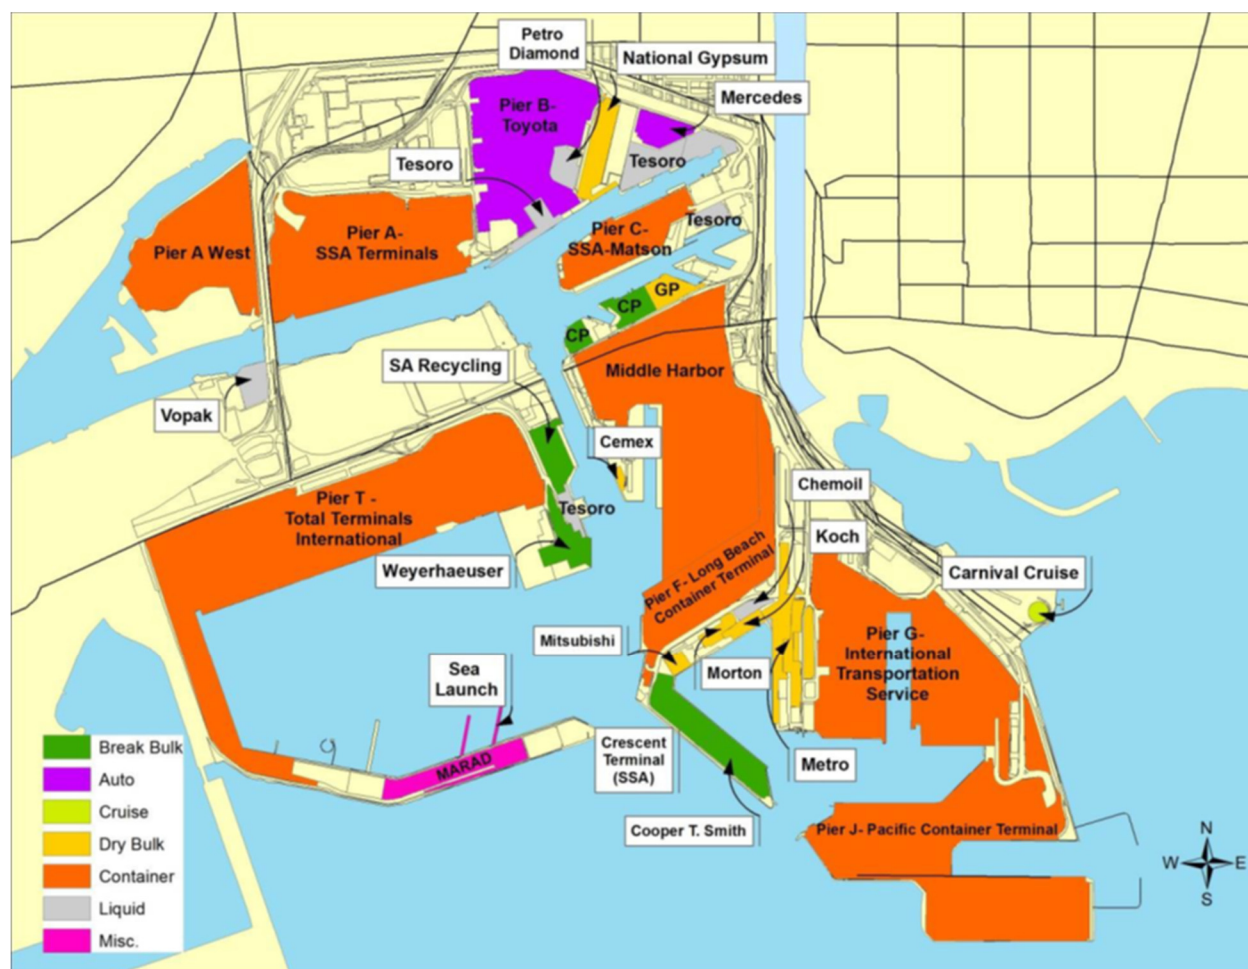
Petro Diamond

National Gypsum

Mercedes

Pier B-Toyota

Tesoro

Tesoro

Tesoro

Pier A West

Pier A-SSA Terminals

Pier C-SSA-Matson

Tesoro

GP

CP

CP

SA Recycling

Middle Harbor

Vopak

Cemex

Chemoil

Pier T - Total Terminals International

Tesoro

Koch

Weyerhaeuser

Pier F- Long Beach Container Terminal

Carnival Cruise

Mitsubishi

Sea Launch

Morton

Pier G-International Transportation Service

MARAD

Crescent Terminal (SSA)

Metro

Cooper T. Smith

Pier J- Pacific Container Terminal

N

W

E

S

Break Bulk

Auto

Cruise

Dry Bulk

Container

Liquid

Misc.